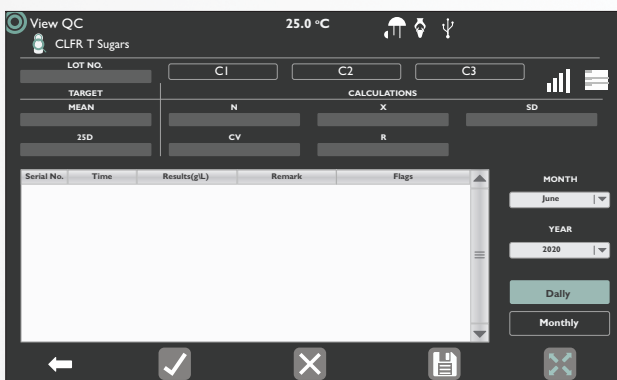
View QC
CLFR T Sugars
25.0 °C

LOT NO.
C1
C2
C3

TARGET
MEAN
CALCULATIONS
N
X
SD
2SD
CV
R

| Serial No. | Time | Results(g/L) | Remark | Flags |
|---|---|---|---|---|

MONTH
June
YEAR
2020
Daily
Monthly